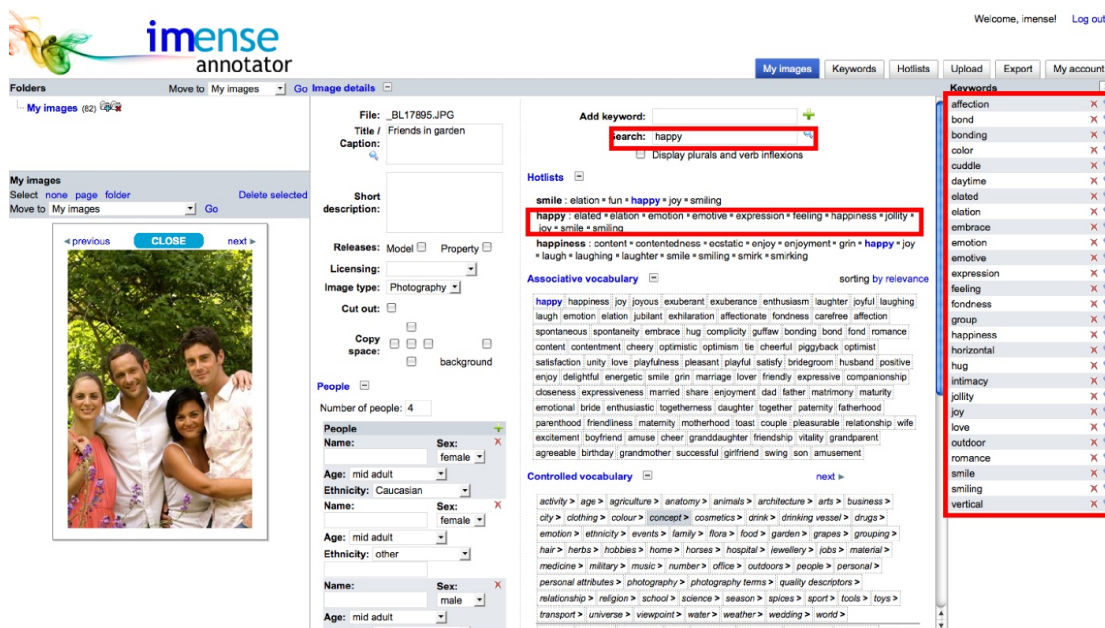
imense annotator

Welcome, imense! Log out

My images | Keywords | Hotlists | Upload | Export | My account

Folders
Move to My images Go

My images (82)

My images
Select none page folder
Delete selected
Move to My images Go

◂ previous CLOSE next ▸

Image details

File: _BL17895.JPG
Title / Caption: Friends in garden

Short description:

Releases: Model Property
Licensing:
Image type: Photography
Cut out:
Copy space:
background

People
Number of people: 4

People
Name:
Sex: female
Age: mid adult
Ethnicity: Caucasian
Name:
Sex: female
Age: mid adult
Ethnicity: other
Name:
Sex: male
Age: mid adult

Add keyword:
Search: happy
Display plurals and verb inflexions

Hotlists

smile : elation ▪ fun ▪ happy ▪ joy ▪ smiling
happy : elated ▪ elation ▪ emotion ▪ emotive ▪ expression ▪ feeling ▪ happiness ▪ jollity ▪ joy ▪ smile ▪ smiling
happiness : content ▪ contentedness ▪ ecstatic ▪ enjoy ▪ enjoyment ▪ grin ▪ happy ▪ joy ▪ laugh ▪ laughing ▪ laughter ▪ smile ▪ smiling ▪ smirk ▪ smirking

Associative vocabulary
sorting by relevance

happy happiness joy joyous exuberant exuberance enthusiasm laughter joyful laughing laugh emotion elation jubilant exhilaration affectionate fondness carefree affection spontaneous spontaneity embrace hug complicity guffaw bonding bond fond romance content contentment cheery optimistic optimism tie cheerful piggyback optimist satisfaction unity love playfulness pleasant playful satisfy bridegroom husband positive enjoy delightful energetic smile grin marriage lover friendly expressive companionship closeness expressiveness married share enjoyment dad father matrimony maturity emotional bride enthusiastic togetherness caughter together paternity fatherhood parenthood friendliness maternity motherhood toast couple pleasurable relationship wife excitement boyfriend amuse cheer granddaughter friendship vitality grandparent agreeable birthday grandmother successful girlfriend swing son amusement

Controlled vocabulary
next ▸

activity > age > agriculture > anatomy > animals > architecture > arts > business > city > clothing > colour > concept > cosmetics > drink > drinking vessel > drugs > emotion > ethnicity > events > family > flora > food > garden > grapes > grouping > hair > herbs > hobbies > home > horses > hospital > jewellery > jobs > material > medicine > military > music > number > office > outdoors > people > personal > personal attributes > photography > photography terms > quality descriptors > relationship > religion > school > science > season > spices > sport > tools > toys > transport > universe > viewpoint > water > weather > wedding > world >

Keywords
affection
bond
bonding
color
cuddle
daytime
elated
elation
embrace
emotion
emotive
expression
feeling
fondness
group
happiness
horizontal
hug
intimacy
jollity
joy
love
outdoor
romance
smile
smiling
vertical